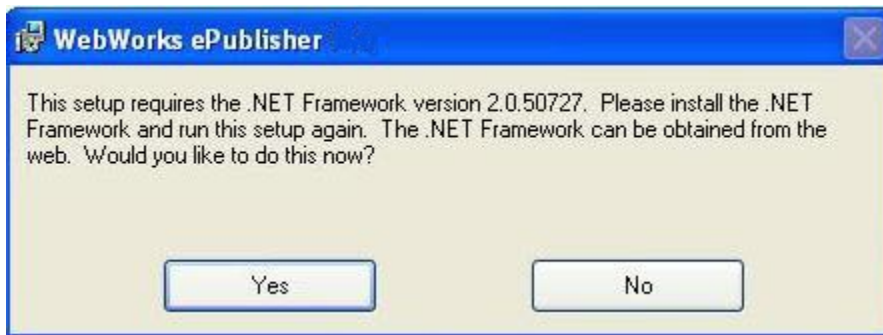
WebWorks ePublisher

This setup requires the .NET Framework version 2.0.50727. Please install the .NET Framework and run this setup again. The .NET Framework can be obtained from the web. Would you like to do this now?

Yes

No